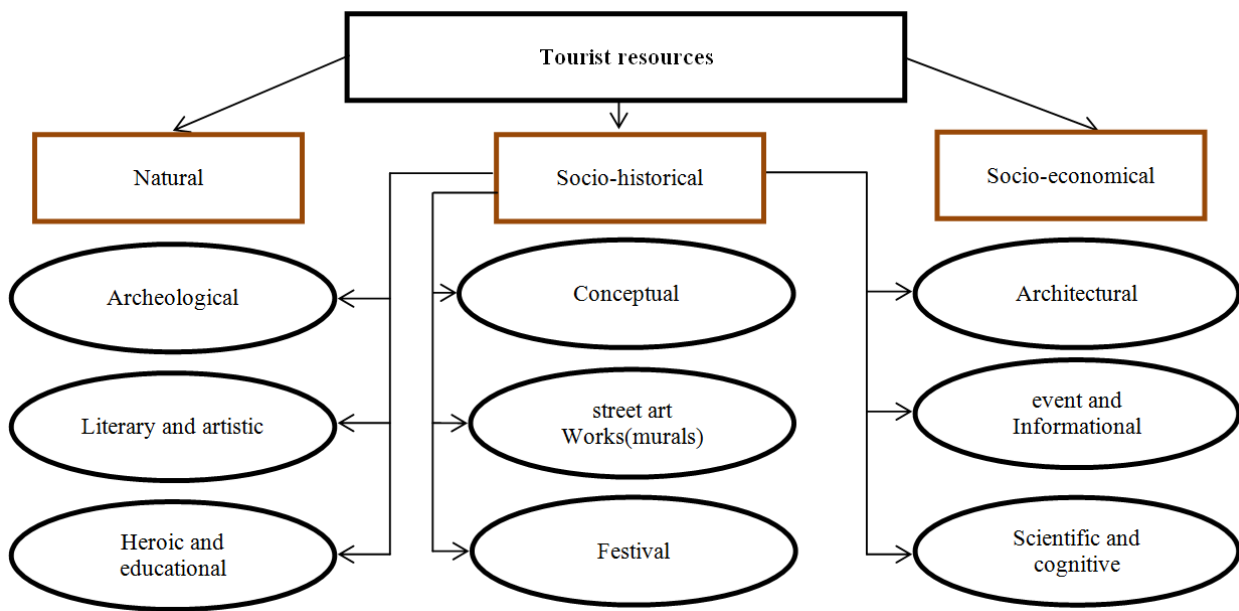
Tourist resources

Natural

Socio-historical

Socio-economical

Archeological

Literary and artistic

Heroic and educational

Conceptual

street art Works(murals)

Festival

Architectural

event and Informational

Scientific and cognitive